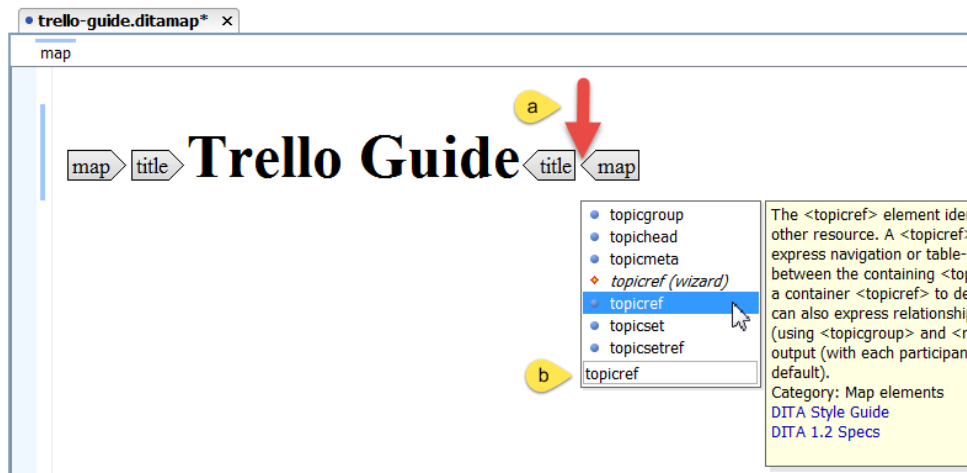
trello-guide.ditamap* ×

map

a

map title Trello Guide title map

topicgroup
topichead
topicmeta
topicref (wizard)
topicref
topicset
topicsetref

b

topicref

The <topicref> element ide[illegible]
other resource. A <topicref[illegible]
express navigation or table-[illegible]
between the containing <top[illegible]
a container <topicref> to de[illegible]
can also express relationship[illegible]
(using <topicgroup> and <r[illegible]
output (with each participan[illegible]
default).
Category: Map elements
DITA Style Guide
DITA 1.2 Specs